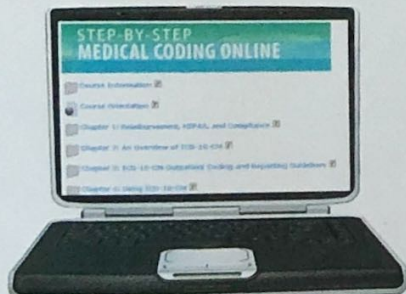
STEP-BY-STEP
MEDICAL CODING ONLINE

Course Information

Course Orientation

Chapter 1: Reimbursement, HIPAA, and Compliance

Chapter 2: An Overview of ICD-10-CM

Chapter 3: ICD-10-CM Outpatient Coding and Reporting Guidelines

Chapter 4: Using ICD-10-CM